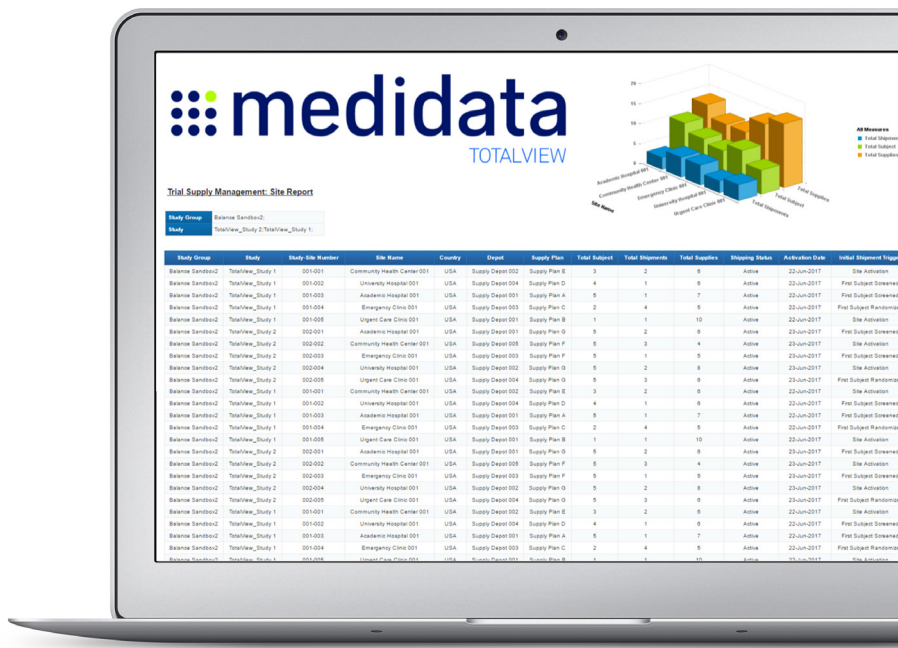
medidata
TOTALVIEW

Trial Supply Management: Site Report

| Study Group | Balance Sandbox2; |
|---|---|
| Study | TotalView_Study 2;TotalView_Study 1; |

All Measures
Total Shipments
Total Subject
Total Supplies

Academic Hospital 001
Community Health Center 001
Emergency Clinic 001
University Hospital 001
Urgent Care Clinic 001
Site Name
Total Shipments
Total Subject
Total Supplies

| Study Group | Study | Study-Site Number | Site Name | Country | Depot | Supply Plan | Total Subject | Total Shipments | Total Supplies | Shipping Status | Activation Date | Initial Shipment Trigg |
|---|---|---|---|---|---|---|---|---|---|---|---|---|
| Balance Sandbox2 | TotalView_Study 1 | 001-001 | Community Health Center 001 | USA | Supply Depot 002 | Supply Plan E | 3 | 2 | 6 | Active | 22-Jun-2017 | Site Activation |
| Balance Sandbox2 | TotalView_Study 1 | 001-002 | University Hospital 001 | USA | Supply Depot 004 | Supply Plan D | 4 | 1 | 6 | Active | 22-Jun-2017 | First Subject Screene |
| Balance Sandbox2 | TotalView_Study 1 | 001-003 | Academic Hospital 001 | USA | Supply Depot 001 | Supply Plan A | 5 | 1 | 7 | Active | 22-Jun-2017 | First Subject Screene |
| Balance Sandbox2 | TotalView_Study 1 | 001-004 | Emergency Clinic 001 | USA | Supply Depot 003 | Supply Plan C | 2 | 4 | 5 | Active | 22-Jun-2017 | First Subject Randomiz |
| Balance Sandbox2 | TotalView_Study 1 | 001-005 | Urgent Care Clinic 001 | USA | Supply Depot 001 | Supply Plan B | 1 | 1 | 10 | Active | 22-Jun-2017 | Site Activation |
| Balance Sandbox2 | TotalView_Study 2 | 002-001 | Academic Hospital 001 | USA | Supply Depot 001 | Supply Plan G | 5 | 2 | 6 | Active | 23-Jun-2017 | First Subject Randomiz |
| Balance Sandbox2 | TotalView_Study 2 | 002-002 | Community Health Center 001 | USA | Supply Depot 005 | Supply Plan F | 5 | 3 | 4 | Active | 23-Jun-2017 | Site Activation |
| Balance Sandbox2 | TotalView_Study 2 | 002-003 | Emergency Clinic 001 | USA | Supply Depot 003 | Supply Plan F | 5 | 1 | 5 | Active | 23-Jun-2017 | First Subject Screene |
| Balance Sandbox2 | TotalView_Study 2 | 002-004 | University Hospital 001 | USA | Supply Depot 002 | Supply Plan G | 5 | 2 | 6 | Active | 23-Jun-2017 | Site Activation |
| Balance Sandbox2 | TotalView_Study 2 | 002-005 | Urgent Care Clinic 001 | USA | Supply Depot 004 | Supply Plan G | 5 | 3 | 6 | Active | 23-Jun-2017 | First Subject Randomiz |
| Balance Sandbox2 | TotalView_Study 1 | 001-001 | Community Health Center 001 | USA | Supply Depot 002 | Supply Plan E | 3 | 2 | 6 | Active | 22-Jun-2017 | Site Activation |
| Balance Sandbox2 | TotalView_Study 1 | 001-002 | University Hospital 001 | USA | Supply Depot 004 | Supply Plan D | 4 | 1 | 6 | Active | 22-Jun-2017 | First Subject Screene |
| Balance Sandbox2 | TotalView_Study 1 | 001-003 | Academic Hospital 001 | USA | Supply Depot 001 | Supply Plan A | 5 | 1 | 7 | Active | 22-Jun-2017 | First Subject Screene |
| Balance Sandbox2 | TotalView_Study 1 | 001-004 | Emergency Clinic 001 | USA | Supply Depot 003 | Supply Plan C | 2 | 4 | 5 | Active | 22-Jun-2017 | First Subject Randomiz |
| Balance Sandbox2 | TotalView_Study 1 | 001-005 | Urgent Care Clinic 001 | USA | Supply Depot 001 | Supply Plan B | 1 | 1 | 10 | Active | 22-Jun-2017 | Site Activation |
| Balance Sandbox2 | TotalView_Study 2 | 002-001 | Academic Hospital 001 | USA | Supply Depot 001 | Supply Plan G | 5 | 2 | 6 | Active | 23-Jun-2017 | First Subject Randomiz |
| Balance Sandbox2 | TotalView_Study 2 | 002-002 | Community Health Center 001 | USA | Supply Depot 005 | Supply Plan F | 5 | 3 | 4 | Active | 23-Jun-2017 | Site Activation |
| Balance Sandbox2 | TotalView_Study 2 | 002-003 | Emergency Clinic 001 | USA | Supply Depot 003 | Supply Plan F | 5 | 1 | 5 | Active | 23-Jun-2017 | First Subject Screene |
| Balance Sandbox2 | TotalView_Study 2 | 002-004 | University Hospital 001 | USA | Supply Depot 002 | Supply Plan G | 5 | 2 | 6 | Active | 23-Jun-2017 | Site Activation |
| Balance Sandbox2 | TotalView_Study 2 | 002-005 | Urgent Care Clinic 001 | USA | Supply Depot 004 | Supply Plan G | 5 | 3 | 6 | Active | 23-Jun-2017 | First Subject Randomiz |
| Balance Sandbox2 | TotalView_Study 1 | 001-001 | Community Health Center 001 | USA | Supply Depot 002 | Supply Plan E | 3 | 2 | 6 | Active | 22-Jun-2017 | Site Activation |
| Balance Sandbox2 | TotalView_Study 1 | 001-002 | University Hospital 001 | USA | Supply Depot 004 | Supply Plan D | 4 | 1 | 6 | Active | 22-Jun-2017 | First Subject Screene |
| Balance Sandbox2 | TotalView_Study 1 | 001-003 | Academic Hospital 001 | USA | Supply Depot 001 | Supply Plan A | 5 | 1 | 7 | Active | 22-Jun-2017 | First Subject Screene |
| Balance Sandbox2 | TotalView_Study 1 | 001-004 | Emergency Clinic 001 | USA | Supply Depot 003 | Supply Plan C | 2 | 4 | 5 | Active | 22-Jun-2017 | First Subject Randomiz |
| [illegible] | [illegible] | 001-005 | Urgent Care Clinic 001 | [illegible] | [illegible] | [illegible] | 1 | 1 | 10 | Active | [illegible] | Site Activation |